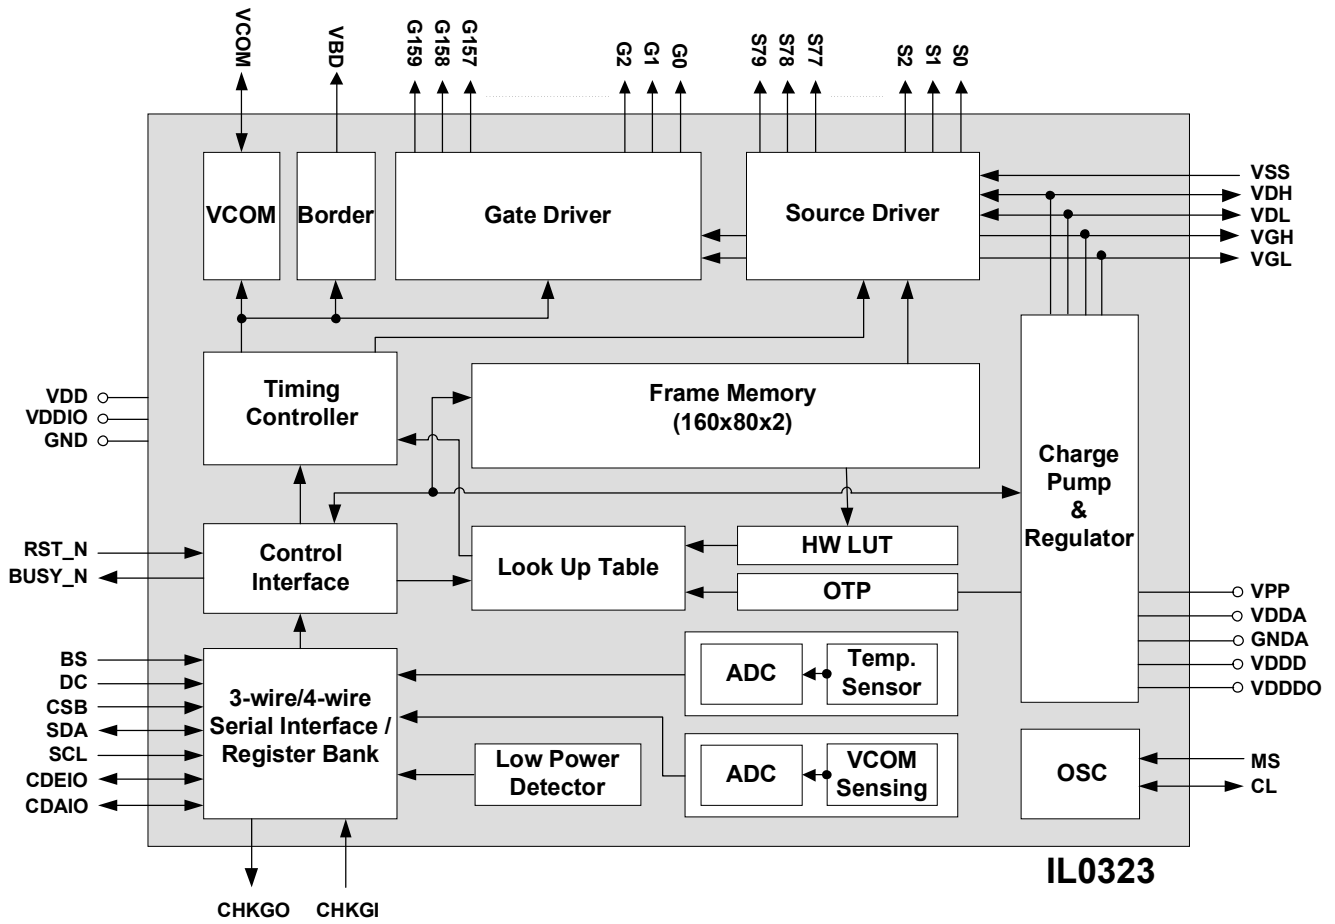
VCOM
VBD
G159
G158
G157
G2
G1
G0
S79
S78
S77
S2
S1
S0

VCOM
Border
Gate Driver
Source Driver

VSS
VDH
VDL
VGH
VGL

VDD
VDDIO
GND

Timing Controller
Frame Memory (160x80x2)
Charge Pump & Regulator

RST_N
BUSY_N
Control Interface
Look Up Table
HW LUT
OTP

VPP
VDDA
GNDA
VDDD
VDDDO

BS
DC
CSB
SDA
SCL
CDEIO
CDAIO
3-wire/4-wire Serial Interface / Register Bank
ADC
Temp. Sensor
Low Power Detector
ADC
VCOM Sensing
OSC
MS
CL

IL0323

CHKGO
CHKGI